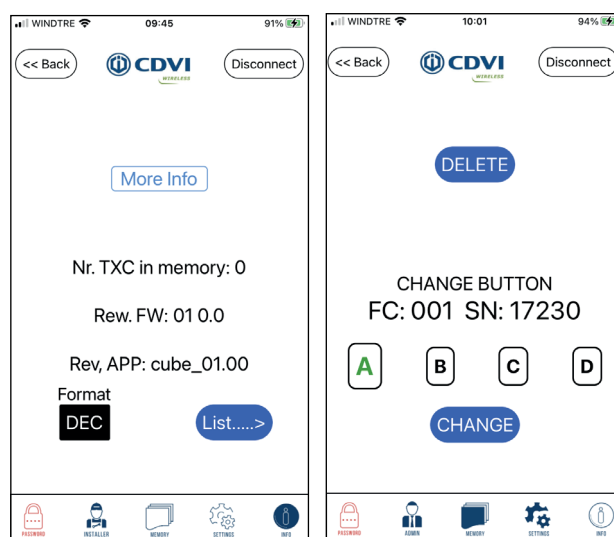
WINDTRE 09:45 91%

<< Back CDVI WIRELESS Disconnect

More Info

Nr. TXC in memory: 0

Rew. FW: 01 0.0

Rev, APP: cube_01.00

Format

DEC

List.....>

PASSWORD INSTALLER MEMORY SETTINGS INFO

WINDTRE 10:01 94%

<< Back CDVI WIRELESS Disconnect

DELETE

CHANGE BUTTON

FC: 001 SN: 17230

A B C D

CHANGE

PASSWORD ADMIN MEMORY SETTINGS INFO